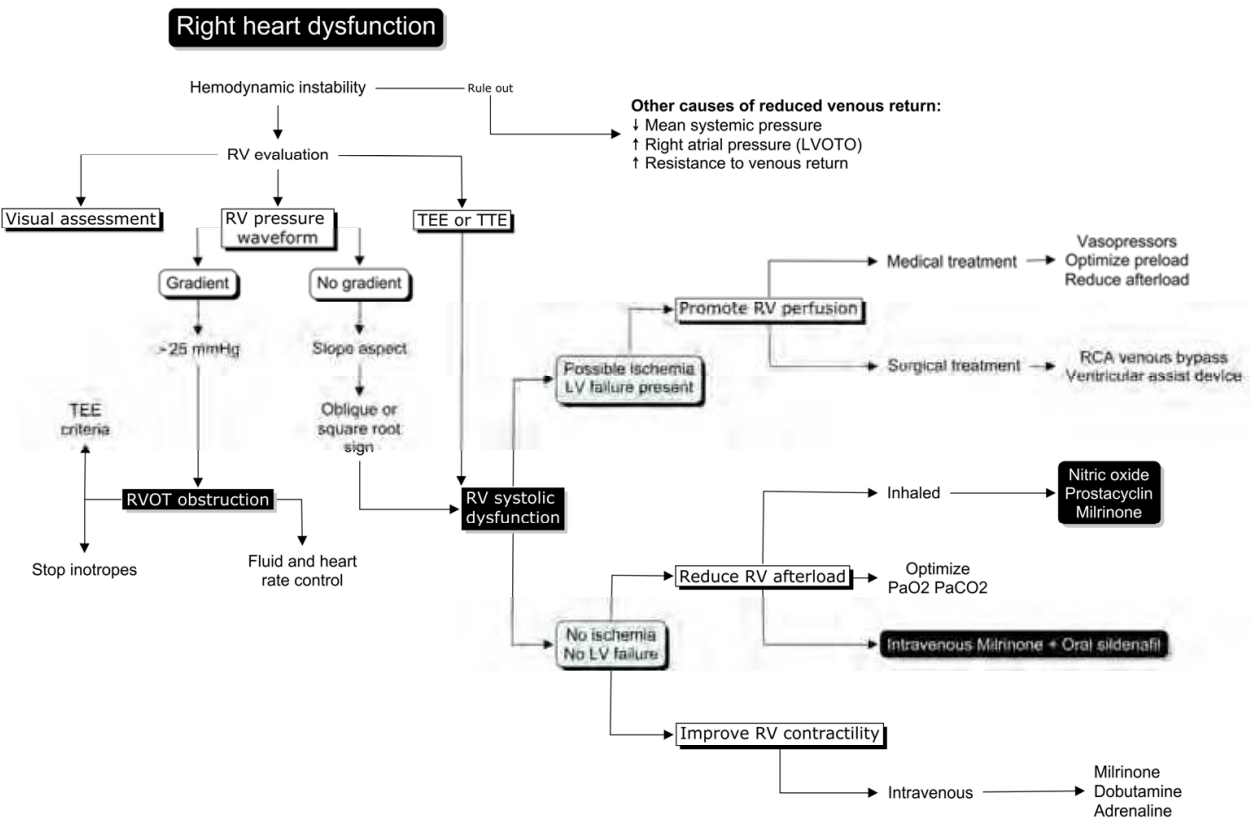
Right heart dysfunction

Hemodynamic instability

Rule out

**Other causes of reduced venous return:**
↓ Mean systemic pressure
↑ Right atrial pressure (LVOTO)
↑ Resistance to venous return

RV evaluation

Visual assessment

RV pressure waveform

TEE or TTE

Gradient

No gradient

>25 mmHg

Slope aspect

Oblique or square root sign

TEE criteria

RVOT obstruction

Stop inotropes

Fluid and heart rate control

RV systolic dysfunction

Possible ischemia LV failure present

Promote RV perfusion

Medical treatment

Vasopressors
Optimize preload
Reduce afterload

Surgical treatment

RCA venous bypass
Ventricular assist device

No ischemia No LV failure

Reduce RV afterload

Inhaled

Nitric oxide
Prostacyclin
Milrinone

Optimize
PaO2 PaCO2

Intravenous Milrinone + Oral sildenafil

Improve RV contractility

Intravenous

Milrinone
Dobutamine
Adrenaline